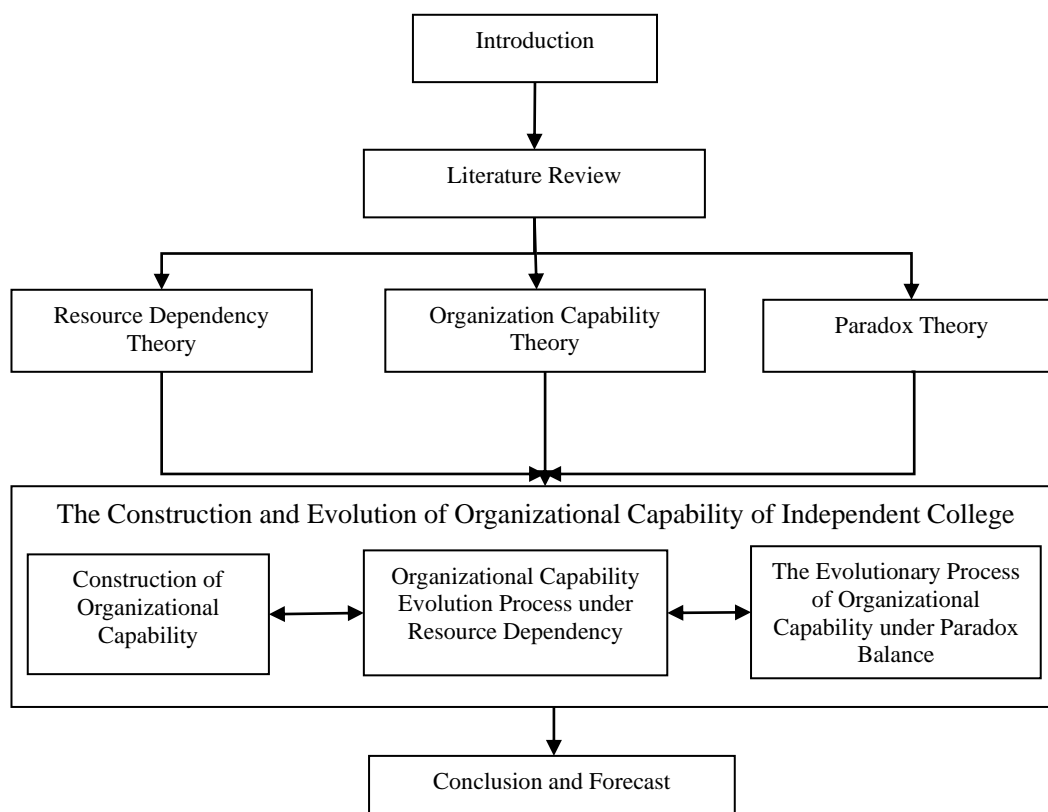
Introduction

Literature Review

Resource Dependency Theory

Organization Capability Theory

Paradox Theory

The Construction and Evolution of Organizational Capability of Independent College

Construction of Organizational Capability

Organizational Capability Evolution Process under Resource Dependency

The Evolutionary Process of Organizational Capability under Paradox Balance

Conclusion and Forecast